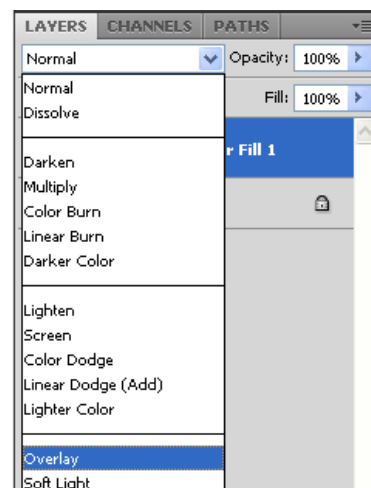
LAYERS CHANNELS PATHS

Normal

Opacity: 100%

Fill: 100%

Normal
Dissolve

Darken
Multiply
Color Burn
Linear Burn
Darker Color

Lighten
Screen
Color Dodge
Linear Dodge (Add)
Lighter Color

Overlay
Soft Light

r Fill 1